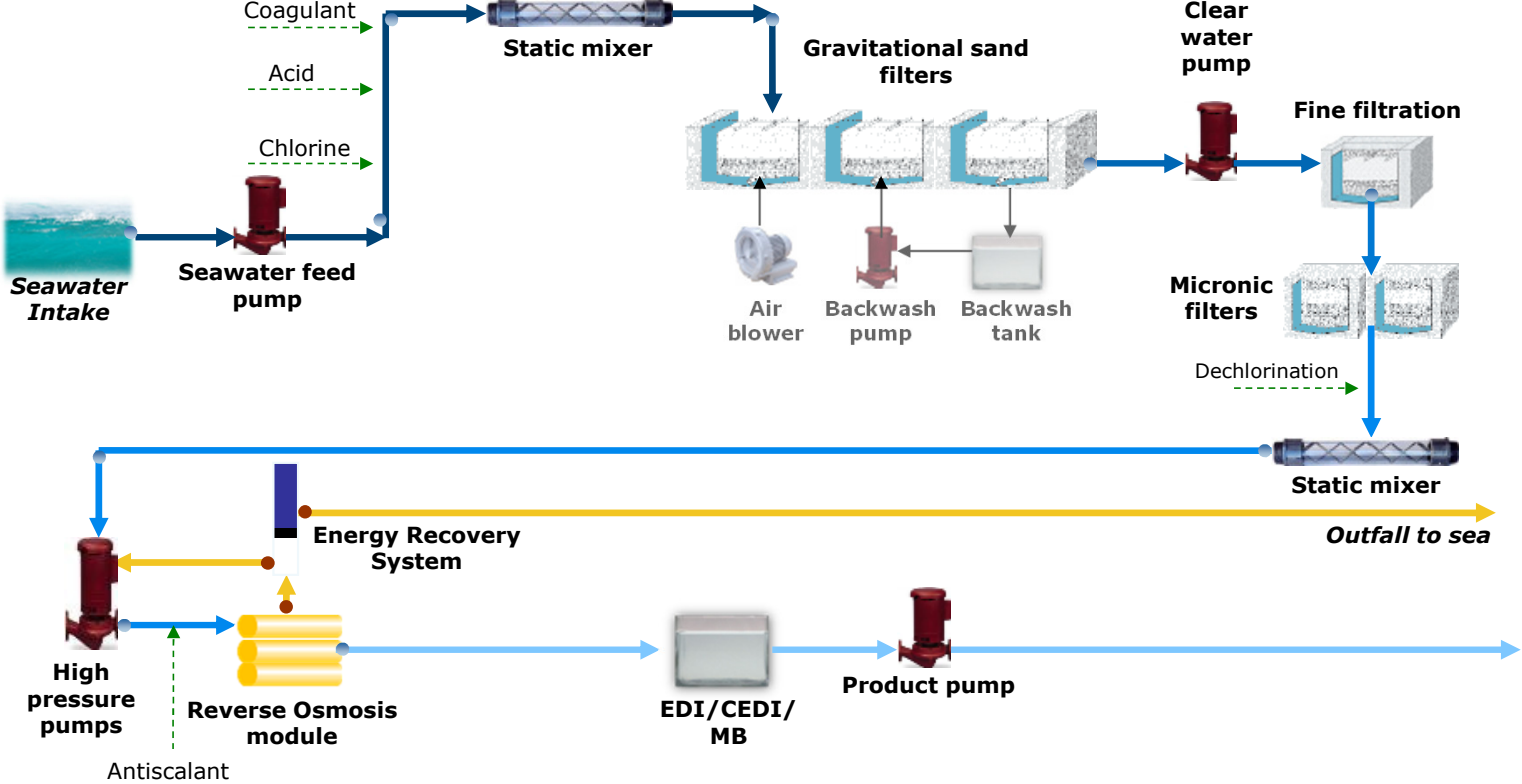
Coagulant

Acid

Chlorine

Static mixer

Gravitational sand filters

Clear water pump

Fine filtration

Seawater Intake

Seawater feed pump

Air blower

Backwash pump

Backwash tank

Micronic filters

Dechlorination

Static mixer

Energy Recovery System

Outfall to sea

High pressure pumps

Reverse Osmosis module

EDI/CEDI/ MB

Product pump

Antiscalant